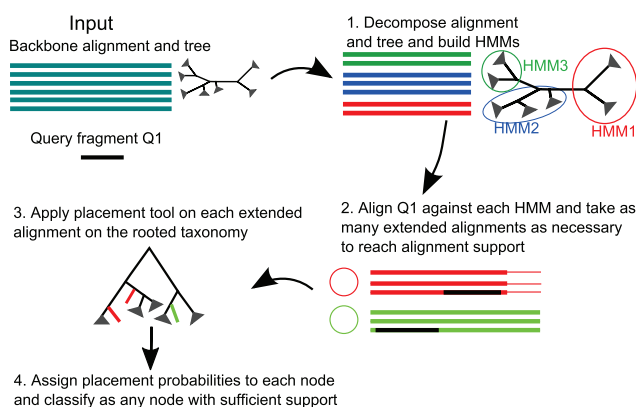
Input
Backbone alignment and tree

Query fragment Q1

1. Decompose alignment and tree and build HMMs

HMM3
HMM2
HMM1

2. Align Q1 against each HMM and take as many extended alignments as necessary to reach alignment support

3. Apply placement tool on each extended alignment on the rooted taxonomy

4. Assign placement probabilities to each node and classify as any node with sufficient support